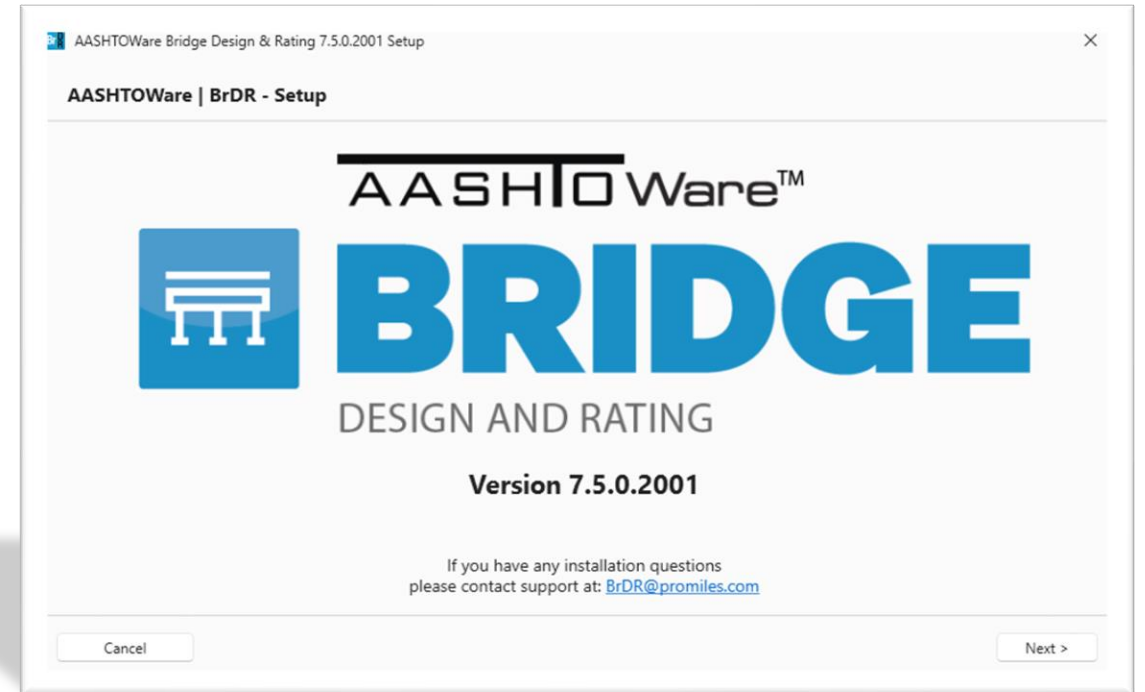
AASHTOWare Bridge Design & Rating 7.5.0.2001 Setup

×

AASHTOWare | BrDR - Setup

AASHTOWare™

BRIDGE

DESIGN AND RATING

Version 7.5.0.2001

If you have any installation questions
please contact support at: BrDR@promiles.com

Cancel

Next >